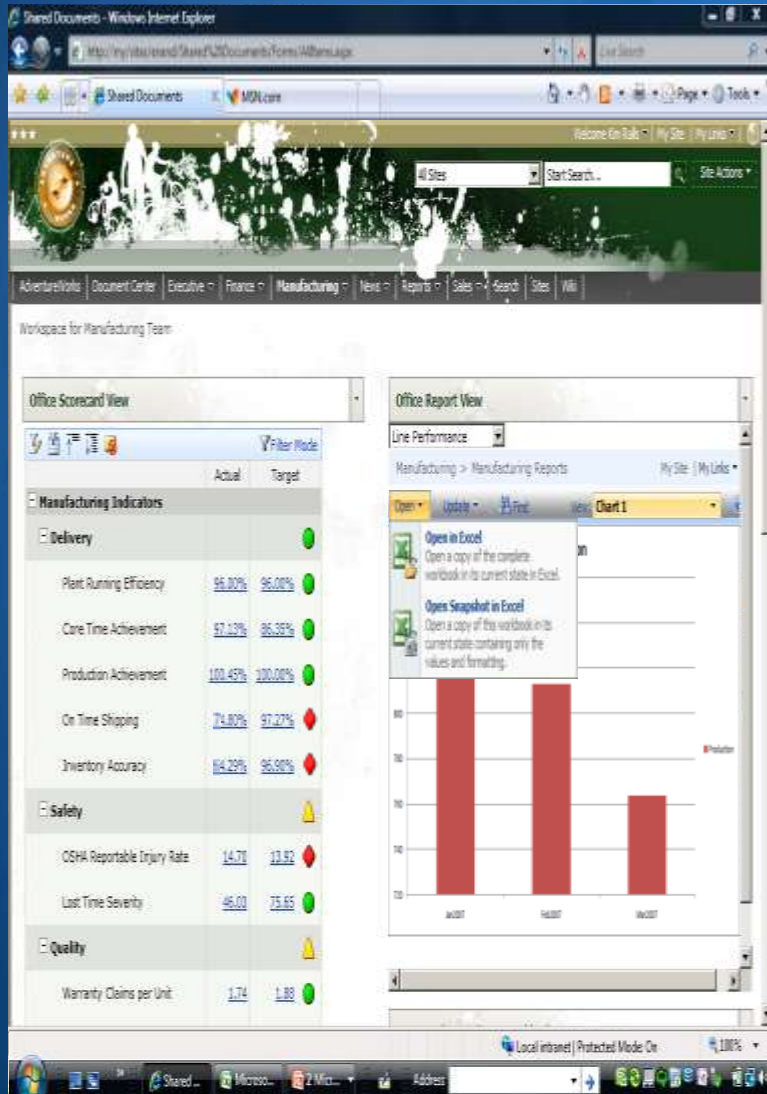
Shared Documents - Windows Internet Explorer

http://my/sites/eesnd/Shared%20Documents/Forms/AllItems.aspx

Live Search

Shared Documents | MSN.com

Page | Tools

Welcome Em Ralls | My Site | My Links

All Sites | Start Search... | Site Actions

AdventureWorks | Document Center | Executive | Finance | Manufacturing | News | Reports | Sales | Search | Sites | Wiki

Workspace for Manufacturing Team

Office Scorecard View

Filter Mode

| | Actual | Target |
|---|---|---|
| Manufacturing Indicators | | |
| Delivery | | |
| Plant Running Efficiency | 96.00% | 96.00% |
| Core Time Achievement | 97.13% | 86.35% |
| Production Achievement | 100.45% | 100.08% |
| On Time Shipping | 74.80% | 97.27% |
| Inventory Accuracy | 64.29% | 96.90% |
| Safety | | |
| OSHA Reportable Injury Rate | 14.78 | 13.92 |
| Lost Time Severity | 46.03 | 75.65 |
| Quality | | |
| Warranty Claims per Unit | 1.74 | 1.88 |

Office Report View

Line Performance

Manufacturing > Manufacturing Reports

My Site | My Links

Open | Update | Find | View: Chart 1

Open in Excel
Open a copy of the complete workbook in its current state in Excel.

Open Snapshot in Excel
Open a copy of this workbook in its current state containing only the values and formatting.

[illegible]on

Production

Jan2007 | Feb2007 | Mar2007

Local intranet | Protected Mode: On | 100%

Shared ... | Microso... | 2 Micr... | Address